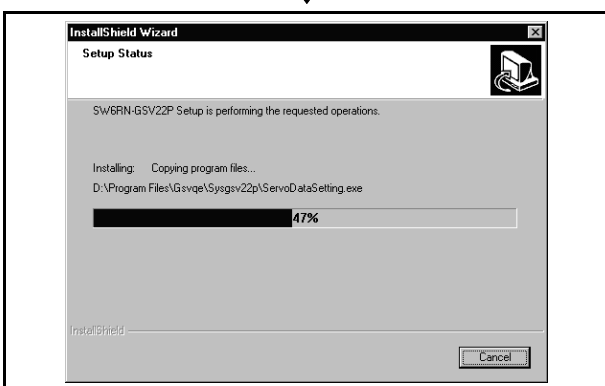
InstallShield Wizard

Setup Status

SW6RN-GSV22P Setup is performing the requested operations.

Installing: Copying program files...

D:\Program Files\Gsvqe\Sysgsv22p\ServoDataSetting.exe

47%

InstallShield

Cancel